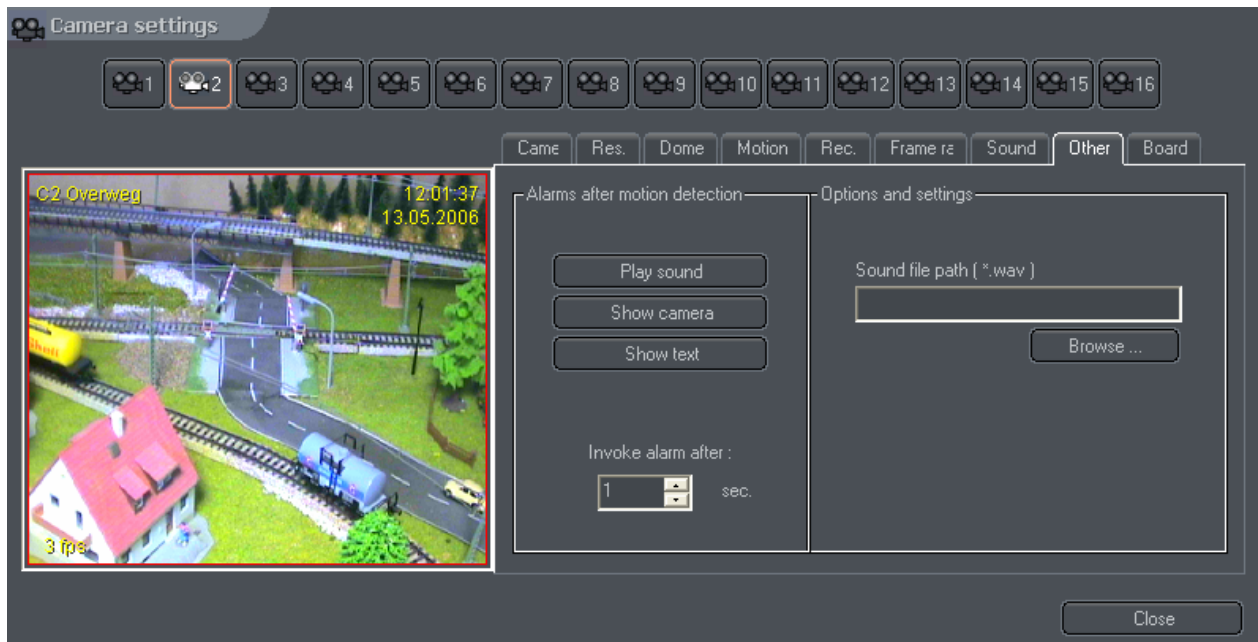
Camera settings

1 2 3 4 5 6 7 8 9 10 11 12 13 14 15 16

Came Res. Dome Motion Rec. Frame ra Sound Other Board

C2 Overweg 12:01:37 13.05.2006

3 fps

Alarms after motion detection

Play sound

Show camera

Show text

Invoke alarm after :

1 sec.

Options and settings

Sound file path ( *.wav )

Browse ...

Close